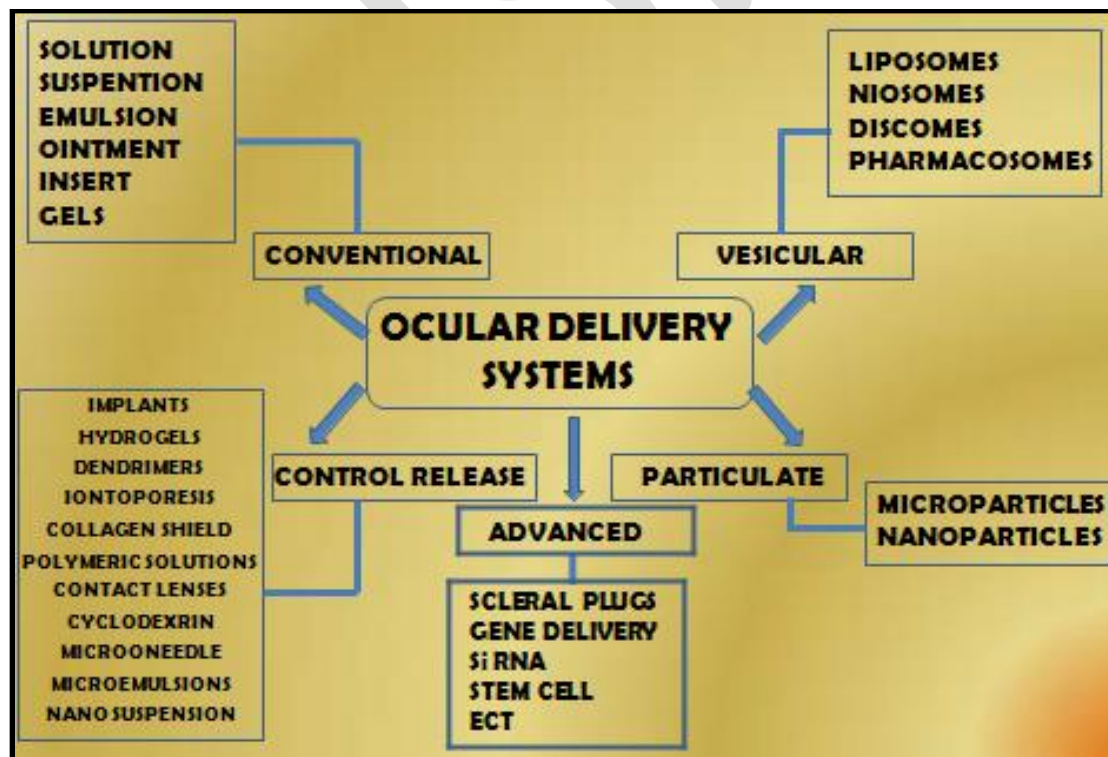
SOLUTION
SUSPENTION
EMULSION
OINTMENT
INSERT
GELS

LIPOSOMES
NIOSOMES
DISCOMES
PHARMACOSOMES

CONVENTIONAL

VESICULAR

OCULAR DELIVERY SYSTEMS

IMPLANTS
HYDROGELS
DENDRIMERS
IONTOPORESIS
COLLAGEN SHIELD
POLYMERIC SOLUTIONS
CONTACT LENSES
CYCLODEXRIN
MICROONEEDLE
MICROEMULSIONS
NANO SUSPENSION

CONTROL RELEASE

PARTICULATE

MICROPARTICLES
NANOPARTICLES

ADVANCED

SCLERAL PLUGS
GENE DELIVERY
Si RNA
STEM CELL
ECT